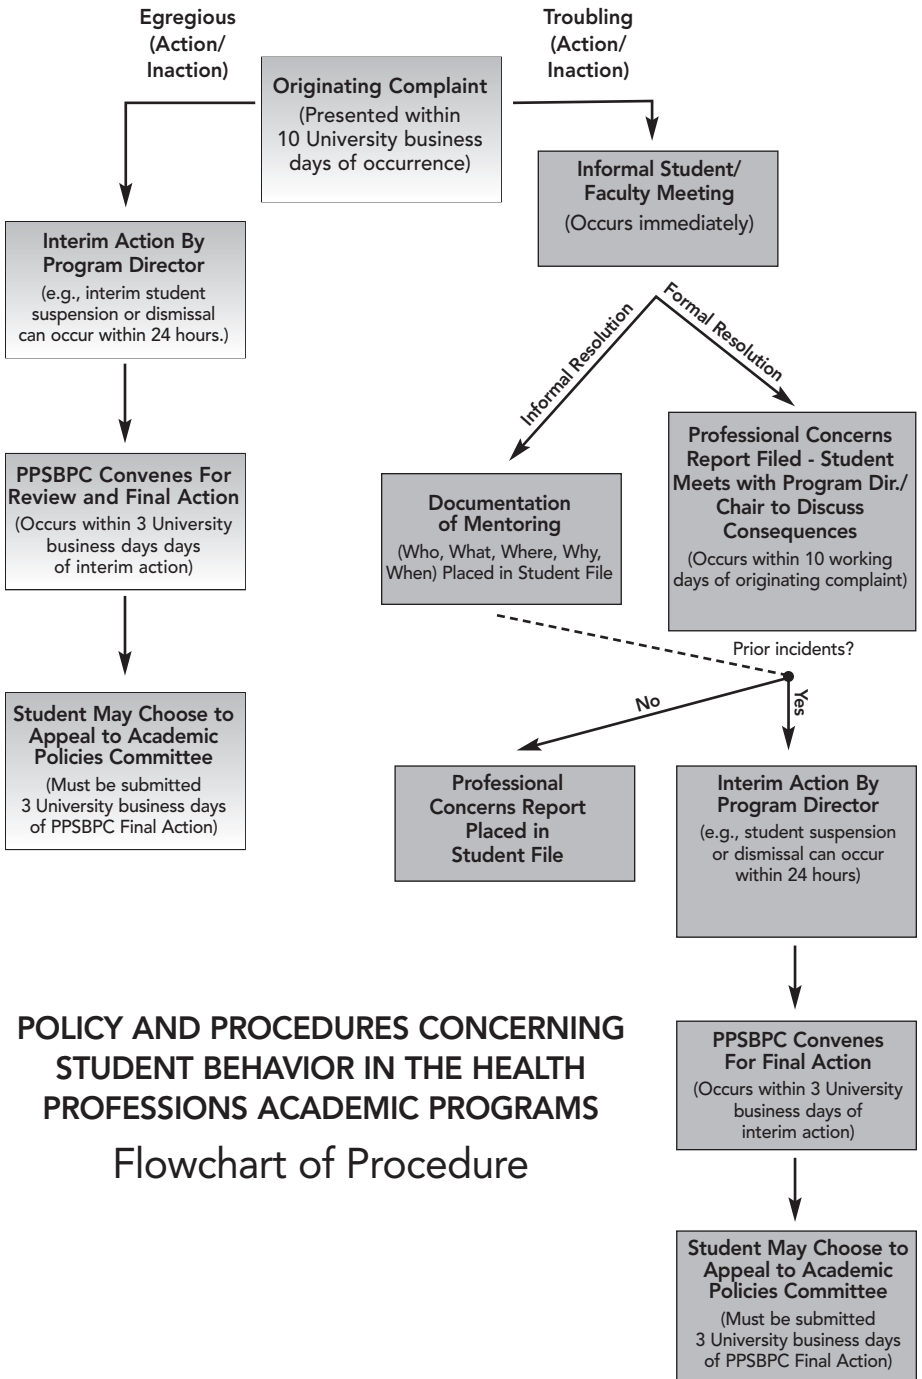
Egregious (Action/ Inaction)

Troubling (Action/ Inaction)

Originating Complaint
(Presented within 10 University business days of occurrence)

Informal Student/ Faculty Meeting
(Occurs immediately)

Interim Action By Program Director
(e.g., interim student suspension or dismissal can occur within 24 hours.)

Informal Resolution

Formal Resolution

PPSBPC Convenes For Review and Final Action
(Occurs within 3 University business days days of interim action)

Documentation of Mentoring
(Who, What, Where, Why, When) Placed in Student File

Professional Concerns Report Filed - Student Meets with Program Dir./ Chair to Discuss Consequences
(Occurs within 10 working days of originating complaint)

Prior incidents?

No

Yes

Student May Choose to Appeal to Academic Policies Committee
(Must be submitted 3 University business days of PPSBPC Final Action)

Professional Concerns Report Placed in Student File

Interim Action By Program Director
(e.g., student suspension or dismissal can occur within 24 hours)

POLICY AND PROCEDURES CONCERNING STUDENT BEHAVIOR IN THE HEALTH PROFESSIONS ACADEMIC PROGRAMS
Flowchart of Procedure

PPSBPC Convenes For Final Action
(Occurs within 3 University business days of interim action)

Student May Choose to Appeal to Academic Policies Committee
(Must be submitted 3 University business days of PPSBPC Final Action)